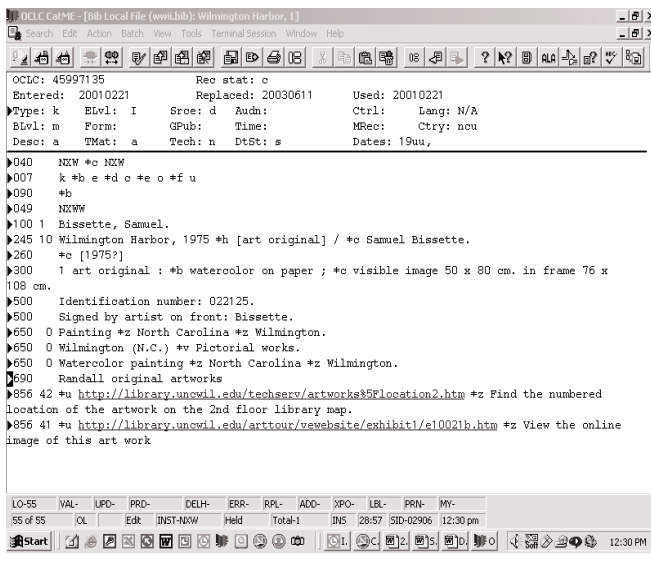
OCLC CatME - [Bib Local File (wwii.bib): Wilmington Harbor, 1]
Search Edit Action Batch View Tools Terminal Session Window Help

OCLC: 45997135 Rec stat: c
Entered: 20010221 Replaced: 20030611 Used: 20010221
Type: k ELvl: I Srce: d Audn: Ctrl: Lang: N/A
BLvl: m Form: GPub: Time: MRec: Ctry: ncu
Desc: a TMat: a Tech: n DtSt: s Dates: 19uu,

040 NXW ‡c NXW
007 k ‡b e ‡d c ‡e o ‡f u
090 ‡b
049 NXWW
100 1 Bissette, Samuel.
245 10 Wilmington Harbor, 1975 ‡h [art original] / ‡c Samuel Bissette.
260 ‡c [1975?]
300 1 art original : ‡b watercolor on paper ; ‡c visible image 50 x 80 cm. in frame 76 x 108 cm.
500 Identification number: 022125.
500 Signed by artist on front: Bissette.
650 0 Painting ‡z North Carolina ‡z Wilmington.
650 0 Wilmington (N.C.) ‡v Pictorial works.
650 0 Watercolor painting ‡z North Carolina ‡z Wilmington.
690 Randall original artworks
856 42 ‡u http://library.uncwil.edu/techserv/artworks%5Flocation2.htm ‡z Find the numbered location of the artwork on the 2nd floor library map.
856 41 ‡u http://library.uncwil.edu/arttour/vewebsite/exhibit1/e10021b.htm ‡z View the online image of this art work

LO-55 VAL- UPD- PRD- DELH- ERR- RPL- ADD- XPO- LBL- PRN- MY-
55 of 55 OL Edit INST-NXW Held Total-1 INS 28:57 SID-02906 12:30 pm
Start 12:30 PM